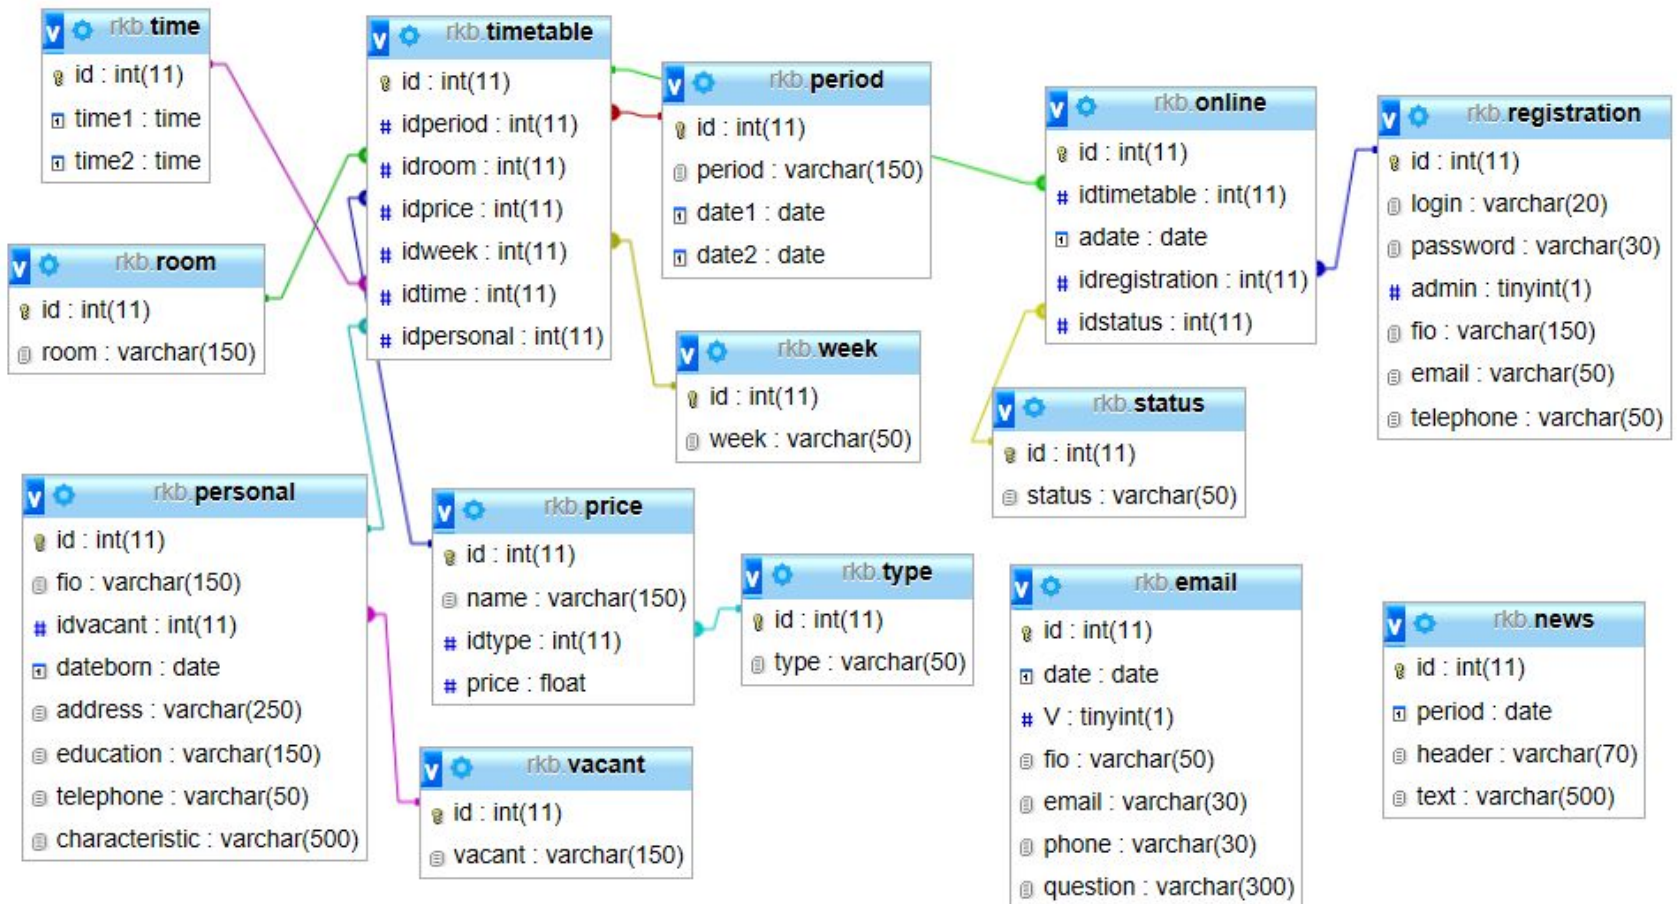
rkb.time
id : int(11)
time1 : time
time2 : time

rkb.room
id : int(11)
room : varchar(150)

rkb.personal
id : int(11)
fio : varchar(150)
idvacant : int(11)
dateborn : date
address : varchar(250)
education : varchar(150)
telephone : varchar(50)
characteristic : varchar(500)

rkb.timetable
id : int(11)
idperiod : int(11)
idroom : int(11)
idprice : int(11)
idweek : int(11)
idtime : int(11)
idpersonal : int(11)

rkb.price
id : int(11)
name : varchar(150)
idtype : int(11)
price : float

rkb.vacant
id : int(11)
vacant : varchar(150)

rkb.period
id : int(11)
period : varchar(150)
date1 : date
date2 : date

rkb.week
id : int(11)
week : varchar(50)

rkb.type
id : int(11)
type : varchar(50)

rkb.online
id : int(11)
idtimetable : int(11)
adate : date
idregistration : int(11)
idstatus : int(11)

rkb.status
id : int(11)
status : varchar(50)

rkb.email
id : int(11)
date : date
V : tinyint(1)
fio : varchar(50)
email : varchar(30)
phone : varchar(30)
question : varchar(300)

rkb.registration
id : int(11)
login : varchar(20)
password : varchar(30)
admin : tinyint(1)
fio : varchar(150)
email : varchar(50)
telephone : varchar(50)

rkb.news
id : int(11)
period : date
header : varchar(70)
text : varchar(500)